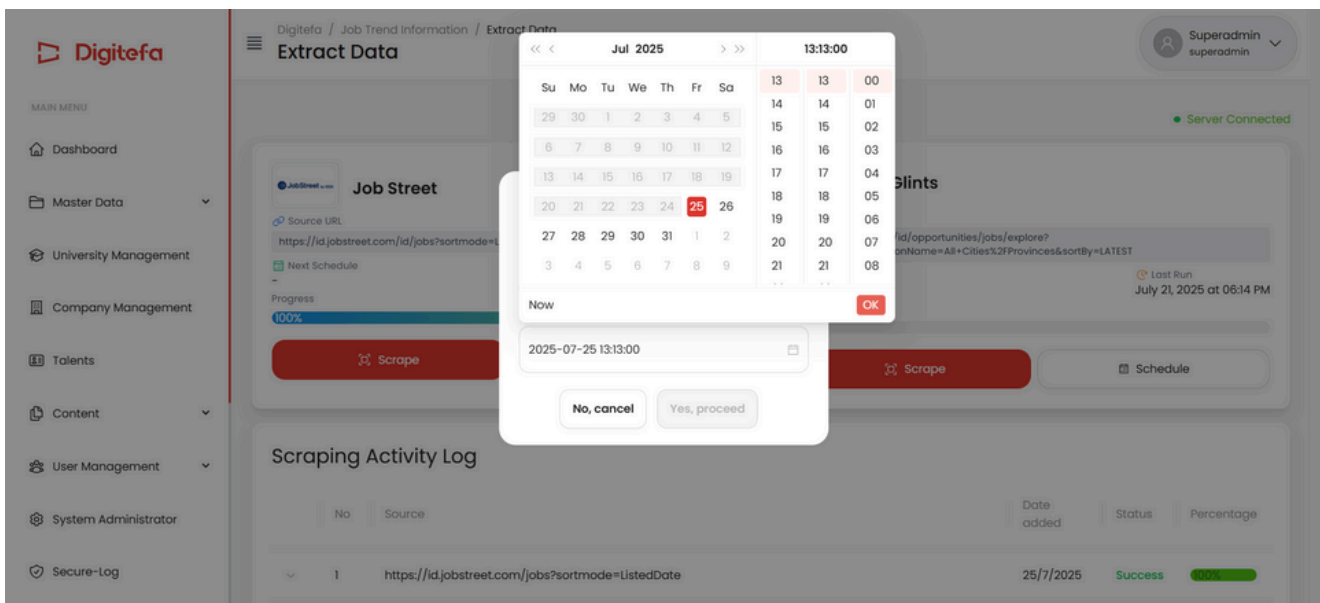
Digitefa

MAIN MENU

Dashboard

Master Data

University Management

Company Management

Talents

Content

User Management

System Administrator

Secure-Log

Digitefa / Job Trend Information / Extract Data

Extract Data

Superadmin
superadmin

Server Connected

Job Street

Source URL

https://id.jobstreet.com/id/jobs?sortmode=L

Next Schedule

-

Progress

100%

Scrape

Glints

/id/opportunities/jobs/explore?
onName=All+Cities%2FProvinces&sortBy=LATEST

Last Run

July 21, 2025 at 06:14 PM

Scrape

Schedule

« ‹ Jul 2025 › »

| Su | Mo | Tu | We | Th | Fr | Sa |
|---|---|---|---|---|---|---|
| 29 | 30 | 1 | 2 | 3 | 4 | 5 |
| 6 | 7 | 8 | 9 | 10 | 11 | 12 |
| 13 | 14 | 15 | 16 | 17 | 18 | 19 |
| 20 | 21 | 22 | 23 | 24 | 25 | 26 |
| 27 | 28 | 29 | 30 | 31 | 1 | 2 |
| 3 | 4 | 5 | 6 | 7 | 8 | 9 |

13:13:00

| 13 | 13 | 00 |
|---|---|---|
| 14 | 14 | 01 |
| 15 | 15 | 02 |
| 16 | 16 | 03 |
| 17 | 17 | 04 |
| 18 | 18 | 05 |
| 19 | 19 | 06 |
| 20 | 20 | 07 |
| 21 | 21 | 08 |

Now

OK

2025-07-25 13:13:00

No, cancel

Yes, proceed

Scraping Activity Log

| | No | Source | Date added | Status | Percentage |
|---|---|---|---|---|---|
| | 1 | https://id.jobstreet.com/jobs?sortmode=ListedDate | 25/7/2025 | Success | 100% |